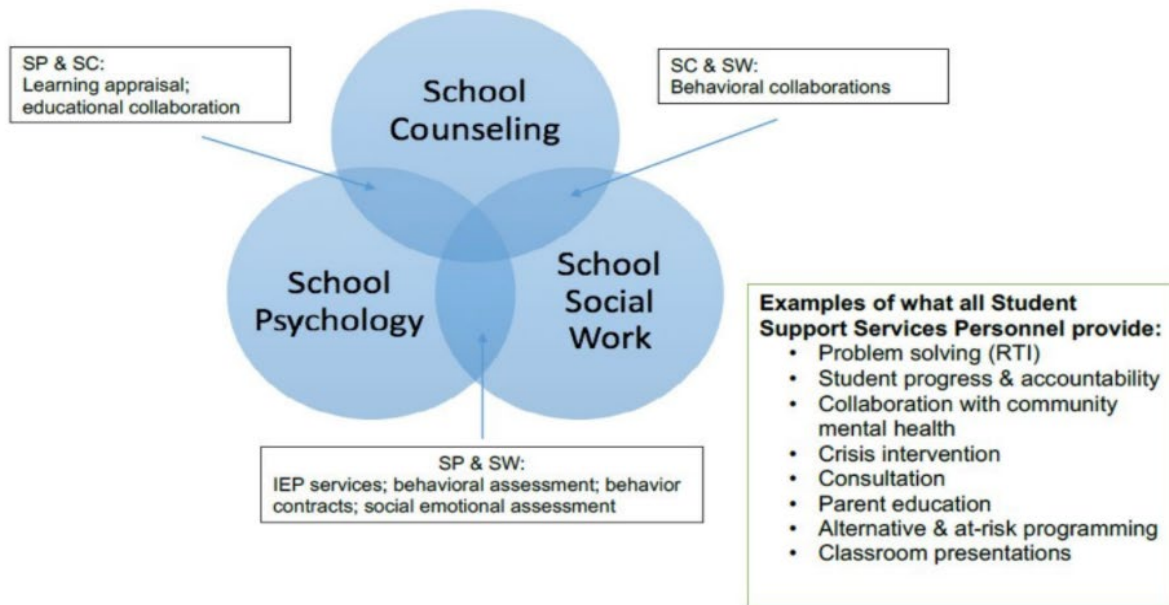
SP & SC:
Learning appraisal; educational collaboration

School Counseling

SC & SW:
Behavioral collaborations

School Psychology

School Social Work

SP & SW:
IEP services; behavioral assessment; behavior contracts; social emotional assessment

**Examples of what all Student Support Services Personnel provide:**
- Problem solving (RTI)
- Student progress & accountability
- Collaboration with community mental health
- Crisis intervention
- Consultation
- Parent education
- Alternative & at-risk programming
- Classroom presentations